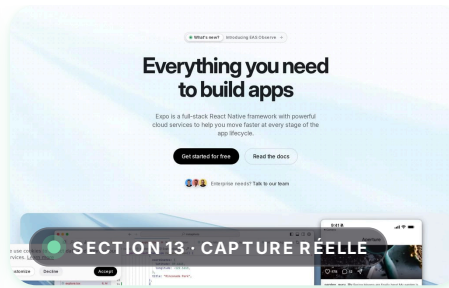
What's new? Introducing EAS Observe →

Everything you need to build apps

Expo is a full-stack React Native framework with powerful cloud services to help you move faster at every stage of the app lifecycle.

Get started for free

Read the docs

Enterprise needs? Talk to our team

SECTION 13 · CAPTURE RÉELLE

Decline

Accept